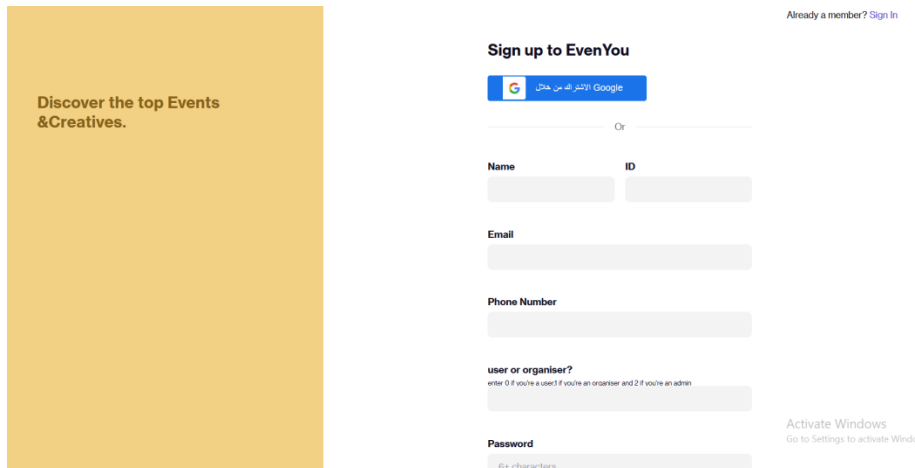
Already a member? Sign In

Discover the top Events &Creatives.

Sign up to EvenYou

الاشتراك من خلال Google

Or

Name

ID

Email

Phone Number

user or organiser?

enter 0 if you're a user1 if you're an organiser and 2 if you're an admin

Password

6+ characters

Activate Windows
Go to Settings to activate Wind